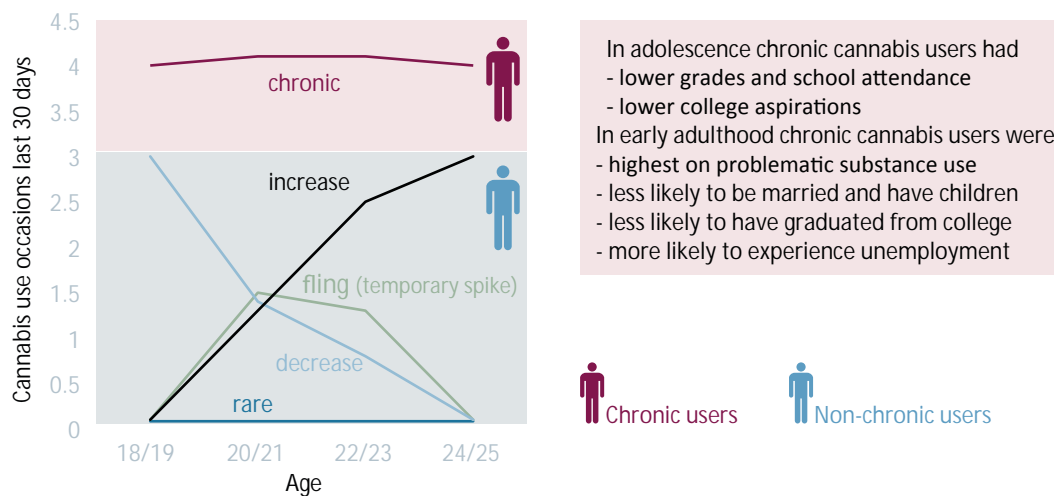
4.5
4
3.5
3
2.5
2
1.5
1
0.5
0

Cannabis use occasions last 30 days

chronic

increase

fling (temporary spike)

decrease

rare

18/19
20/21
22/23
24/25

Age

In adolescence chronic cannabis users had
- lower grades and school attendance
- lower college aspirations
In early adulthood chronic cannabis users were
- highest on problematic substance use
- less likely to be married and have children
- less likely to have graduated from college
- more likely to experience unemployment

Chronic users
Non-chronic users